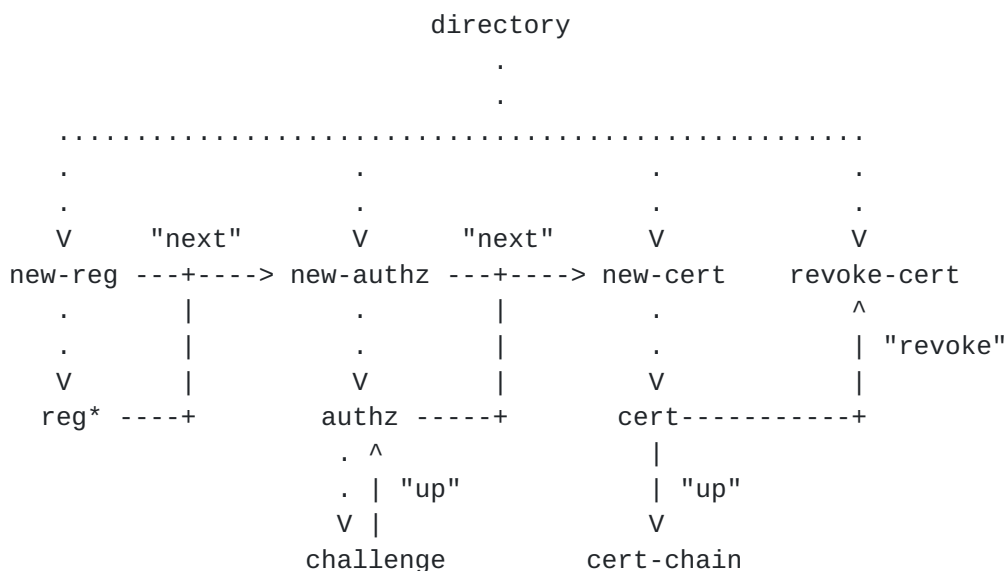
directory
.
.
...........................................
.                    .                    .        .
.                    .                    .        .
V     "next"         V      "next"        V        V
new-reg ---+----> new-authz ---+----> new-cert    revoke-cert
.          |         .          |         .          ^
.          |         .          |         .          | "revoke"
V          |         V          |         V          |
reg* ----+        authz -----+        cert-----------+
. ^                  |
. | "up"             | "up"
V |                  V
challenge            cert-chain